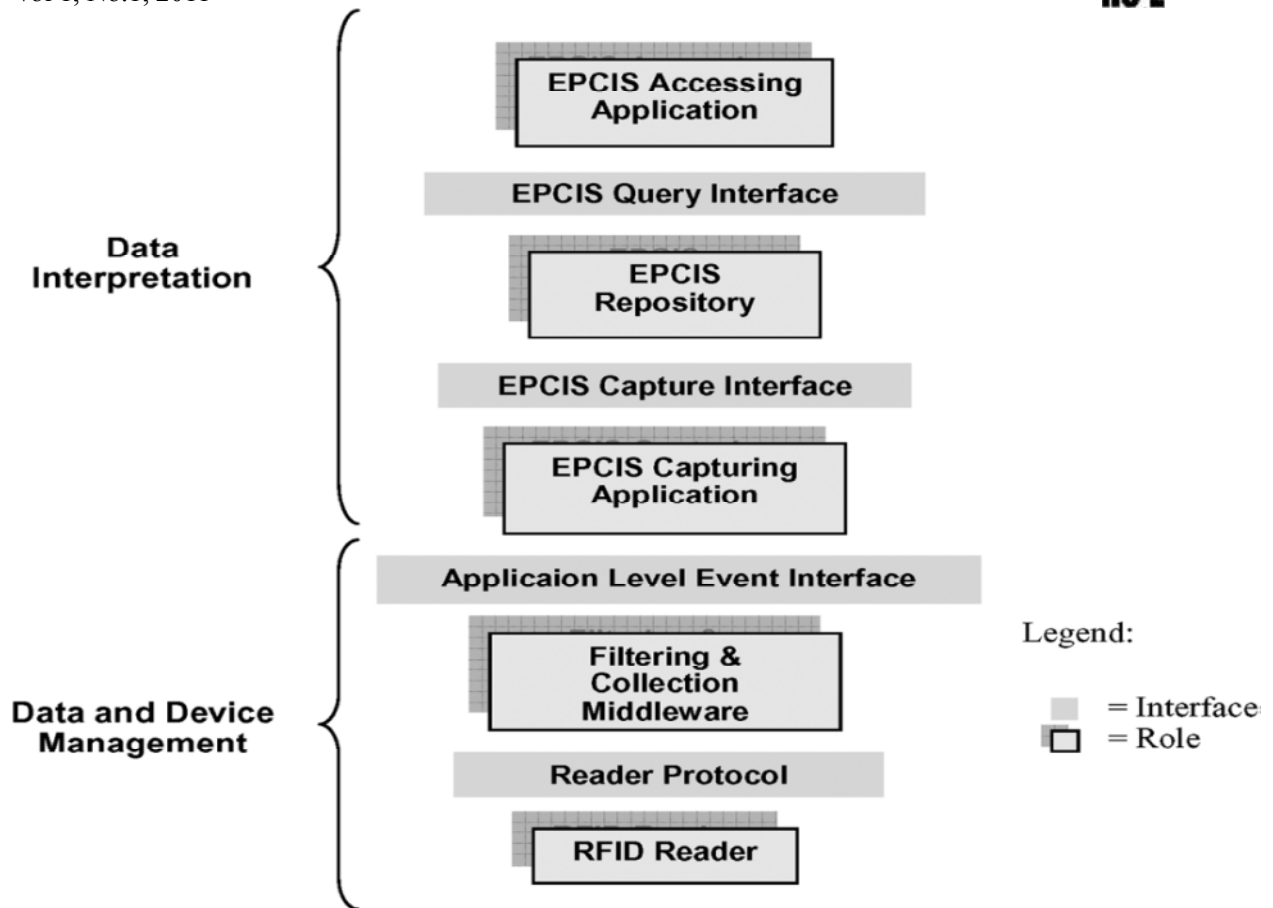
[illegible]

EPCIS Accessing Application

EPCIS Query Interface

Data Interpretation

EPCIS Repository

EPCIS Capture Interface

EPCIS Capturing Application

Applicaion Level Event Interface

Filtering & Collection Middleware

Data and Device Management

Reader Protocol

RFID Reader

Legend:

= Interface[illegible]

= Role